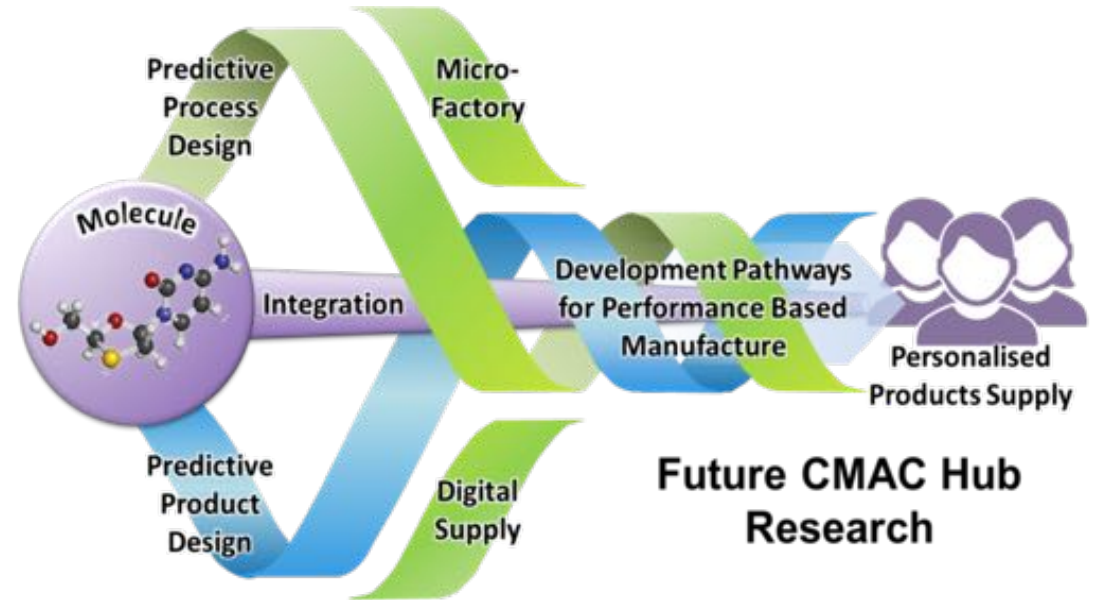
Predictive Process Design

Micro-Factory

Molecule

Integration

Development Pathways for Performance Based Manufacture

Personalised Products Supply

Predictive Product Design

Digital Supply

Future CMAC Hub Research